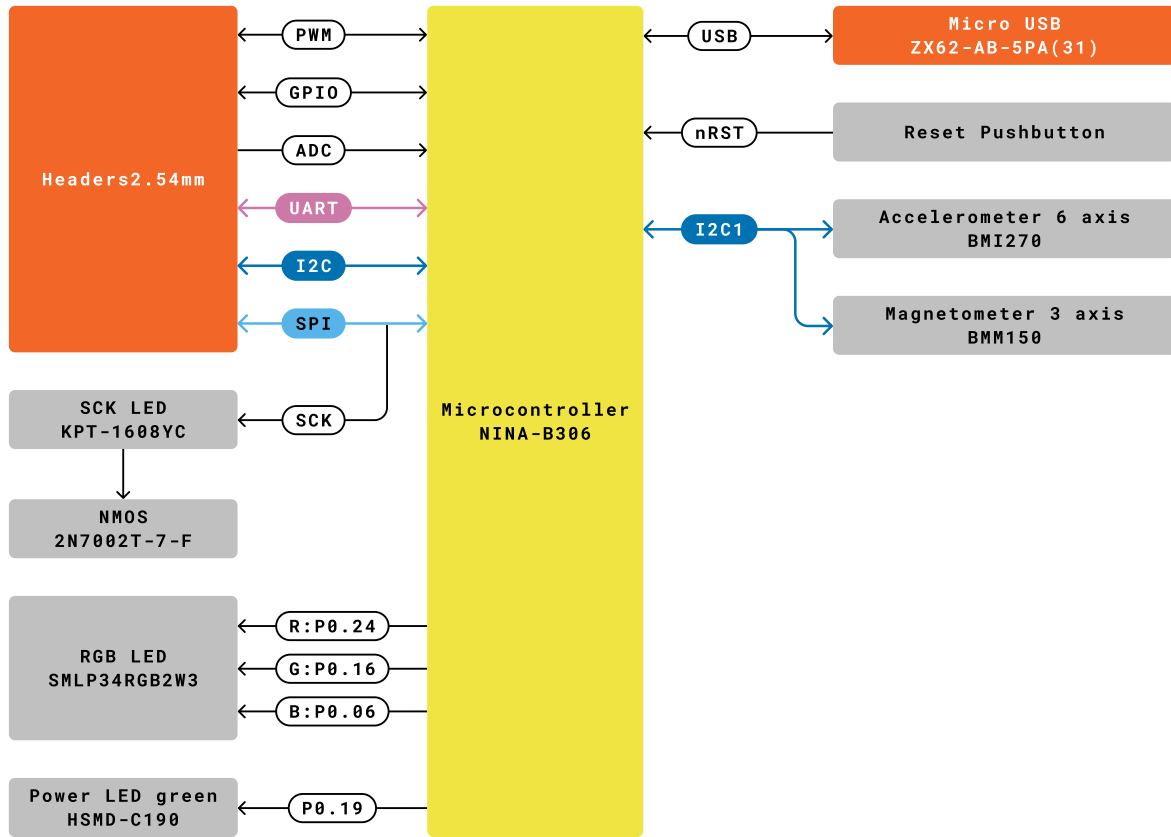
Headers2.54mm

PWM
GPIO
ADC
UART
I2C
SPI
SCK

SCK LED
KPT-1608YC

NMOS
2N7002T-7-F

RGB LED
SMLP34RGB2W3

R:P0.24
G:P0.16
B:P0.06

Power LED green
HSMD-C190

P0.19

Microcontroller
NINA-B306

USB
Micro USB
ZX62-AB-5PA(31)

nRST
Reset Pushbutton

I2C1
Accelerometer 6 axis
BMI270

Magnetometer 3 axis
BMM150